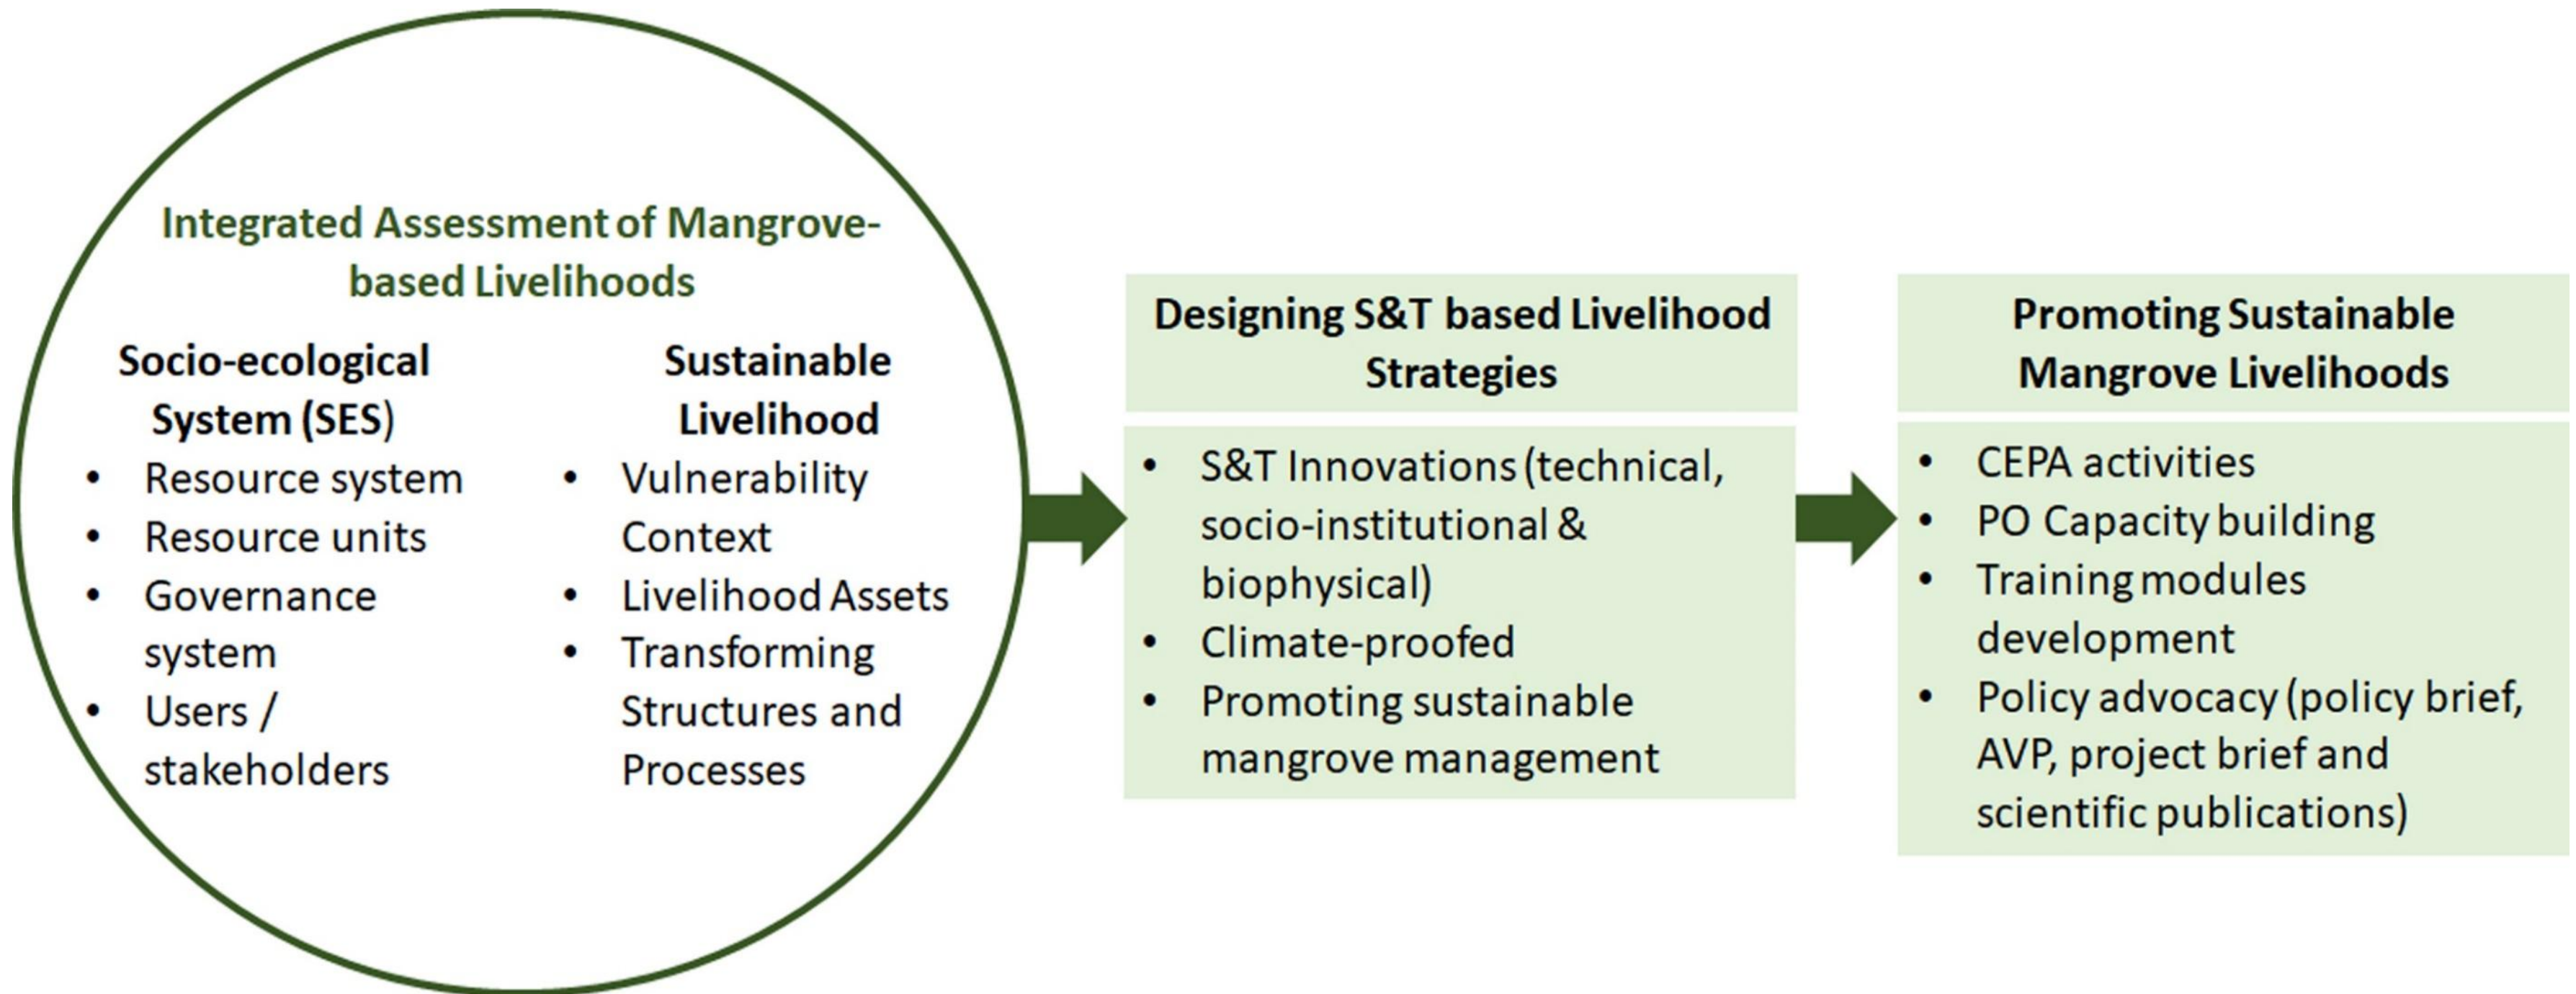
Integrated Assessment of Mangrove-based Livelihoods

Socio-ecological System (SES)
• Resource system
• Resource units
• Governance system
• Users / stakeholders

Sustainable Livelihood
• Vulnerability Context
• Livelihood Assets
• Transforming Structures and Processes

Designing S&T based Livelihood Strategies

• S&T Innovations (technical, socio-institutional & biophysical)
• Climate-proofed
• Promoting sustainable mangrove management

Promoting Sustainable Mangrove Livelihoods

• CEPA activities
• PO Capacity building
• Training modules development
• Policy advocacy (policy brief, AVP, project brief and scientific publications)